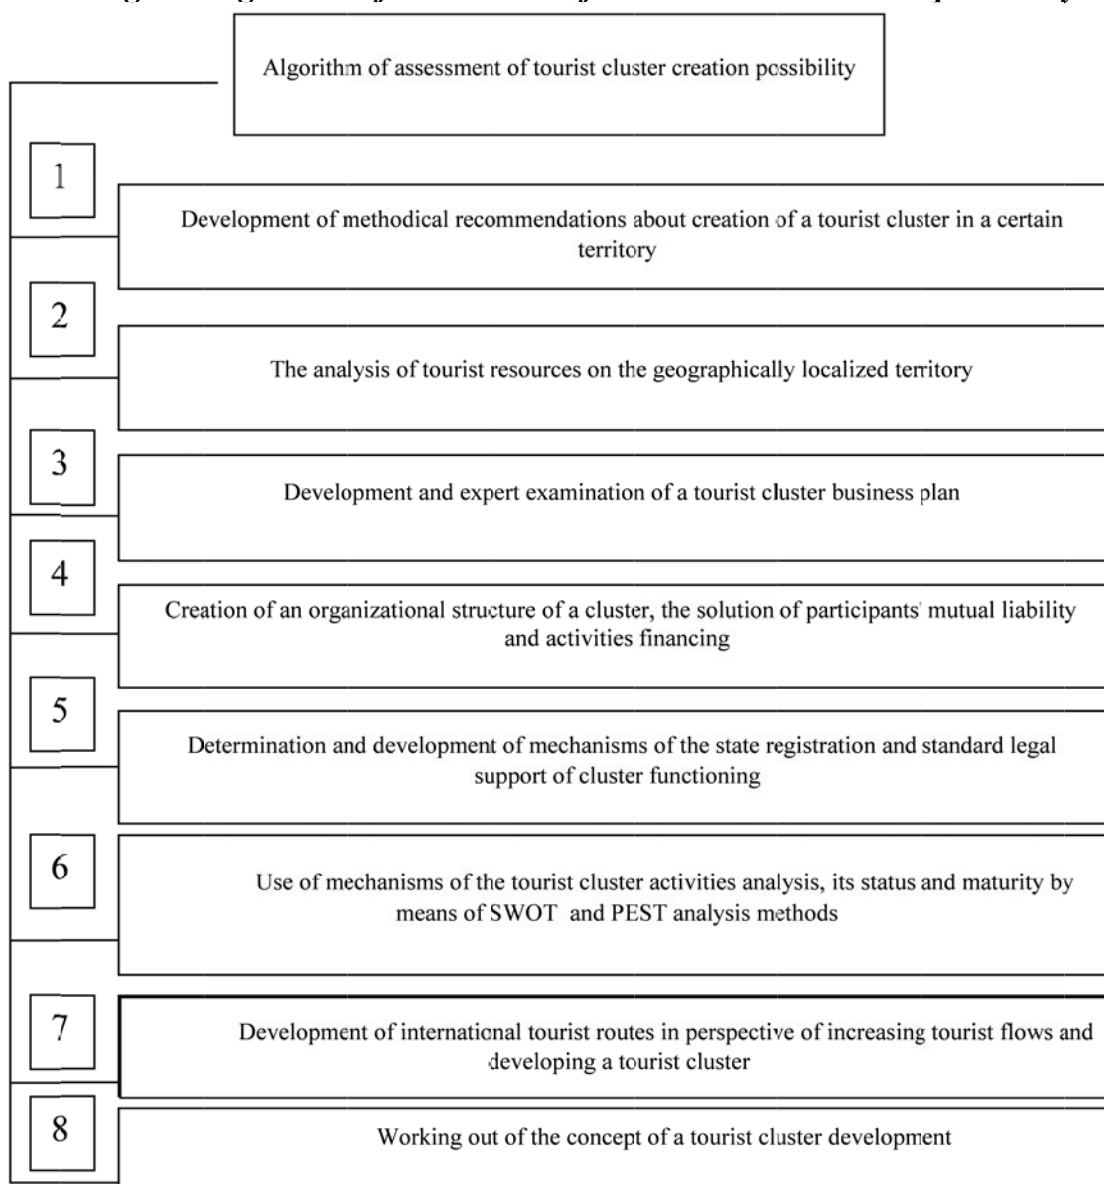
Algorithm of assessment of tourist cluster creation possibility

1

Development of methodical recommendations about creation of a tourist cluster in a certain territory

2

The analysis of tourist resources on the geographically localized territory

3

Development and expert examination of a tourist cluster business plan

4

Creation of an organizational structure of a cluster, the solution of participants' mutual liability and activities financing

5

Determination and development of mechanisms of the state registration and standard legal support of cluster functioning

6

Use of mechanisms of the tourist cluster activities analysis, its status and maturity by means of SWOT and PEST analysis methods

7

Development of international tourist routes in perspective of increasing tourist flows and developing a tourist cluster

8

Working out of the concept of a tourist cluster development